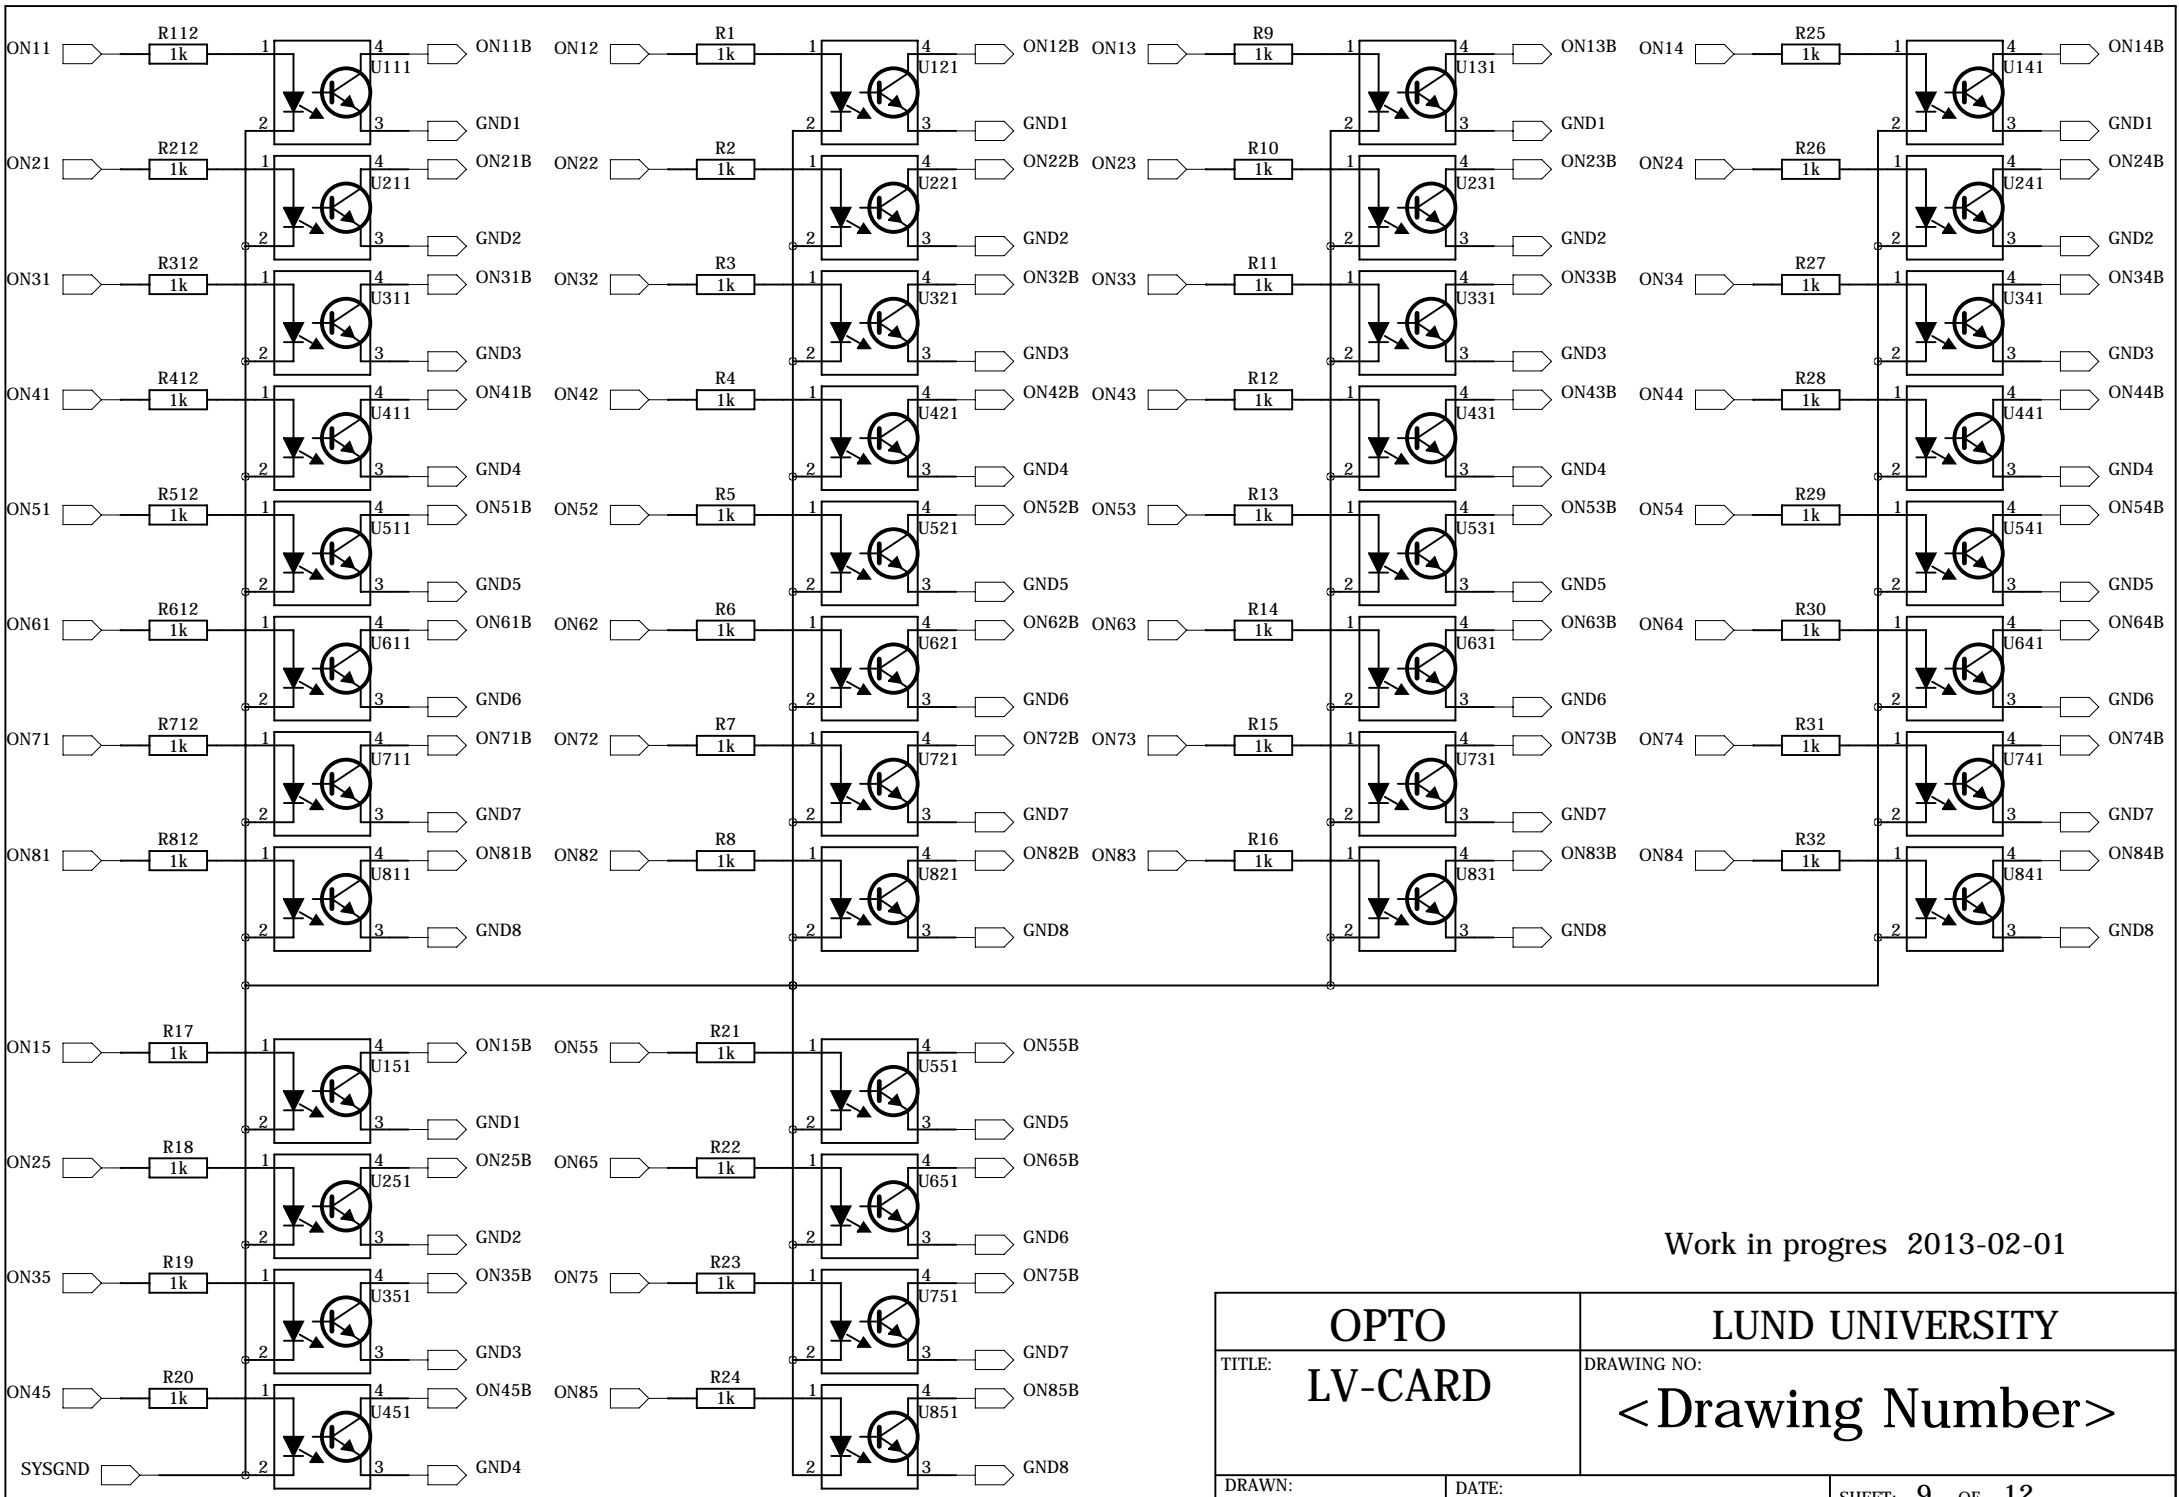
ON11 R112 1k 1 4 U111 2 3 ON11B GND1
ON21 R212 1k 1 4 U211 2 3 ON21B GND2
ON31 R312 1k 1 4 U311 2 3 ON31B GND3
ON41 R412 1k 1 4 U411 2 3 ON41B GND4
ON51 R512 1k 1 4 U511 2 3 ON51B GND5
ON61 R612 1k 1 4 U611 2 3 ON61B GND6
ON71 R712 1k 1 4 U711 2 3 ON71B GND7
ON81 R812 1k 1 4 U811 2 3 ON81B GND8

ON12 R1 1k 1 4 U121 2 3 ON12B GND1
ON22 R2 1k 1 4 U221 2 3 ON22B GND2
ON32 R3 1k 1 4 U321 2 3 ON32B GND3
ON42 R4 1k 1 4 U421 2 3 ON42B GND4
ON52 R5 1k 1 4 U521 2 3 ON52B GND5
ON62 R6 1k 1 4 U621 2 3 ON62B GND6
ON72 R7 1k 1 4 U721 2 3 ON72B GND7
ON82 R8 1k 1 4 U821 2 3 ON82B GND8

ON13 R9 1k 1 4 U131 2 3 ON13B GND1
ON23 R10 1k 1 4 U231 2 3 ON23B GND2
ON33 R11 1k 1 4 U331 2 3 ON33B GND3
ON43 R12 1k 1 4 U431 2 3 ON43B GND4
ON53 R13 1k 1 4 U531 2 3 ON53B GND5
ON63 R14 1k 1 4 U631 2 3 ON63B GND6
ON73 R15 1k 1 4 U731 2 3 ON73B GND7
ON83 R16 1k 1 4 U831 2 3 ON83B GND8

ON14 R25 1k 1 4 U141 2 3 ON14B GND1
ON24 R26 1k 1 4 U241 2 3 ON24B GND2
ON34 R27 1k 1 4 U341 2 3 ON34B GND3
ON44 R28 1k 1 4 U441 2 3 ON44B GND4
ON54 R29 1k 1 4 U541 2 3 ON54B GND5
ON64 R30 1k 1 4 U641 2 3 ON64B GND6
ON74 R31 1k 1 4 U741 2 3 ON74B GND7
ON84 R32 1k 1 4 U841 2 3 ON84B GND8

ON15 R17 1k 1 4 U151 2 3 ON15B GND1
ON25 R18 1k 1 4 U251 2 3 ON25B GND2
ON35 R19 1k 1 4 U351 2 3 ON35B GND3
ON45 R20 1k 1 4 U451 2 3 ON45B GND4
SYSGND

ON55 R21 1k 1 4 U551 2 3 ON55B GND5
ON65 R22 1k 1 4 U651 2 3 ON65B GND6
ON75 R23 1k 1 4 U751 2 3 ON75B GND7
ON85 R24 1k 1 4 U851 2 3 ON85B GND8

Work in progres 2013-02-01

OPTO
LUND UNIVERSITY
TITLE: LV-CARD
DRAWING NO: <Drawing Number>
DRAWN:
DATE:
SHEET: 9 OF 12